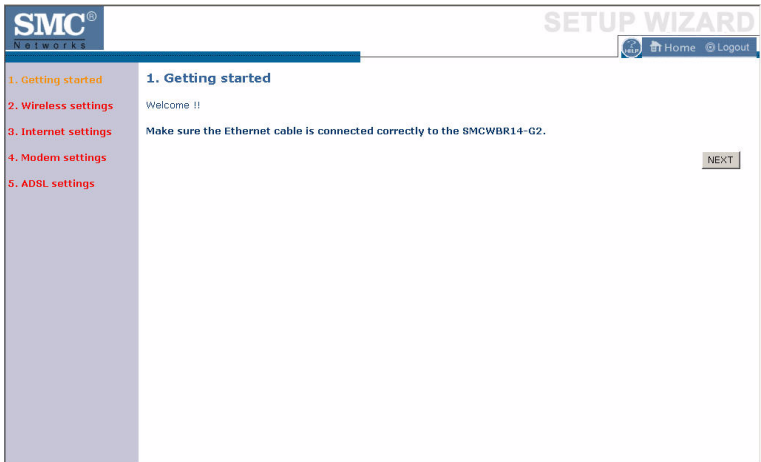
SMC®
Networks

SETUP WIZARD

HELP Home Logout

1. Getting started
2. Wireless settings
3. Internet settings
4. Modem settings
5. ADSL settings

1. Getting started

Welcome !!

Make sure the Ethernet cable is connected correctly to the SMCWBR14-G2.

NEXT